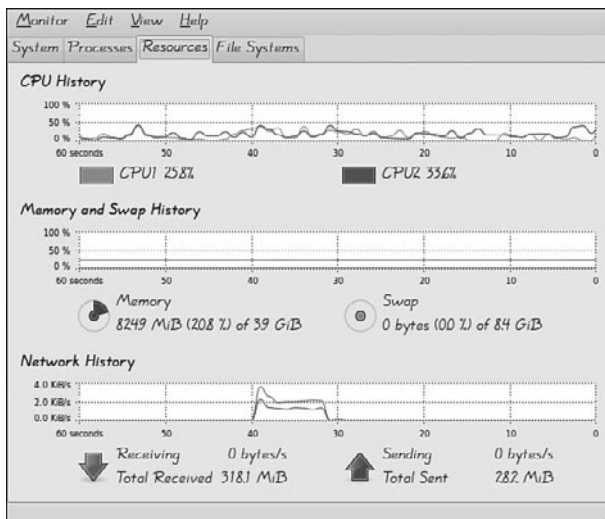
Monitor Edit View Help

System Processes Resources File Systems

CPU History

100 %
50 %
0 %
60 seconds 50 40 30 20 10 0

CPU1 25.8%
CPU2 33.6%

Memory and Swap History

100 %
50 %
0 %
60 seconds 50 40 30 20 10 0

Memory
824.9 MiB (20.8 %) of 3.9 GiB

Swap
0 bytes (0.0 %) of 8.4 GiB

Network History

4.0 KiB/s
2.0 KiB/s
0.0 KiB/s
60 seconds 50 40 30 20 10 0

Receiving 0 bytes/s
Total Received 318.1 MiB

Sending 0 bytes/s
Total Sent 28.2 MiB